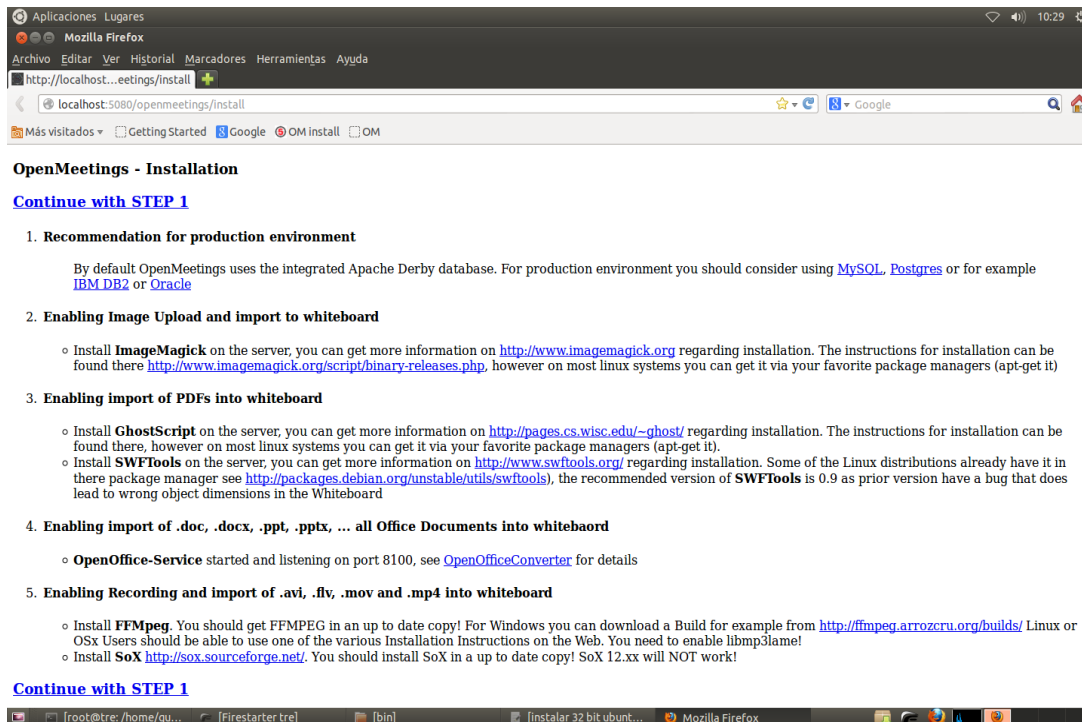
Aplicaciones Lugares 10:29

Mozilla Firefox

Archivo Editar Ver Historial Marcadores Herramientas Ayuda

http://localhost....eetings/install

localhost:5080/openmeetings/install

Google

Más visitados ▾ Getting Started Google OM install OM

OpenMeetings - Installation

Continue with STEP 1

1. Recommendation for production environment

By default OpenMeetings uses the integrated Apache Derby database. For production environment you should consider using MySQL, Postgres or for example IBM DB2 or Oracle

2. Enabling Image Upload and import to whiteboard

◦ Install ImageMagick on the server, you can get more information on http://www.imagemagick.org regarding installation. The instructions for installation can be found there http://www.imagemagick.org/script/binary-releases.php, however on most linux systems you can get it via your favorite package managers (apt-get it)

3. Enabling import of PDFs into whiteboard

◦ Install GhostScript on the server, you can get more information on http://pages.cs.wisc.edu/~ghost/ regarding installation. The instructions for installation can be found there, however on most linux systems you can get it via your favorite package managers (apt-get it).
◦ Install SWFTools on the server, you can get more information on http://www.swftools.org/ regarding installation. Some of the Linux distributions already have it in there package manager see http://packages.debian.org/unstable/utils/swftools), the recommended version of SWFTools is 0.9 as prior version have a bug that does lead to wrong object dimensions in the Whiteboard

4. Enabling import of .doc, .docx, .ppt, .pptx, ... all Office Documents into whitebaord

◦ OpenOffice-Service started and listening on port 8100, see OpenOfficeConverter for details

5. Enabling Recording and import of .avi, .flv, .mov and .mp4 into whiteboard

◦ Install FFMpeg. You should get FFMPEG in an up to date copy! For Windows you can download a Build for example from http://ffmpeg.arrozcru.org/builds/ Linux or OSx Users should be able to use one of the various Installation Instructions on the Web. You need to enable libmp3lame!
◦ Install SoX http://sox.sourceforge.net/. You should install SoX in a up to date copy! SoX 12.xx will NOT work!

Continue with STEP 1

[root@tre: /home/qu... [Firestarter tre] [bin] [instalar 32 bit ubunt... Mozilla Firefox